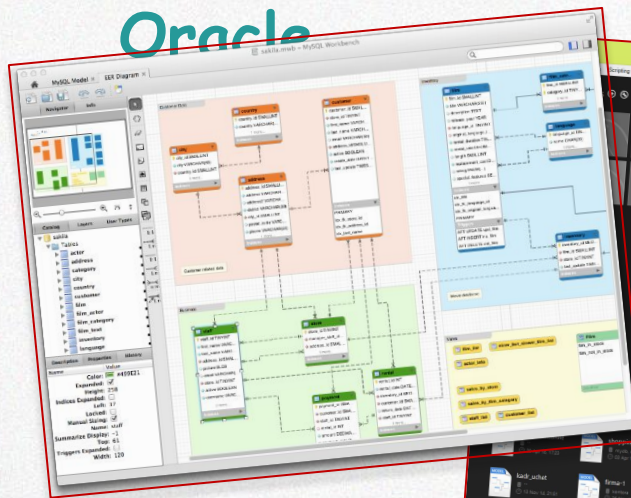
Oracle

sakila.mwb – MySQL Workbench

MySQL Model
EER Diagram

Navigator
Info

Catalog
Layers
User Types

sakila
Tables
actor
address
category
city
country
customer
film
film_actor
film_category
film_text
inventory
language

Description
Properties
History

Color: #439E21
Expanded:
Height: 258
Indices Expanded:
Left: 17
Locked:
Manual Sizing:
Name: staff
Summarize Display: -1
Top: 61
Triggers Expanded:
Width: 120

Customer related data

Business

Views

film_list
actor_info
sales_by_store
sales_by_film_category
staff_list
customer_list

Films

kack_uchat
firma-1